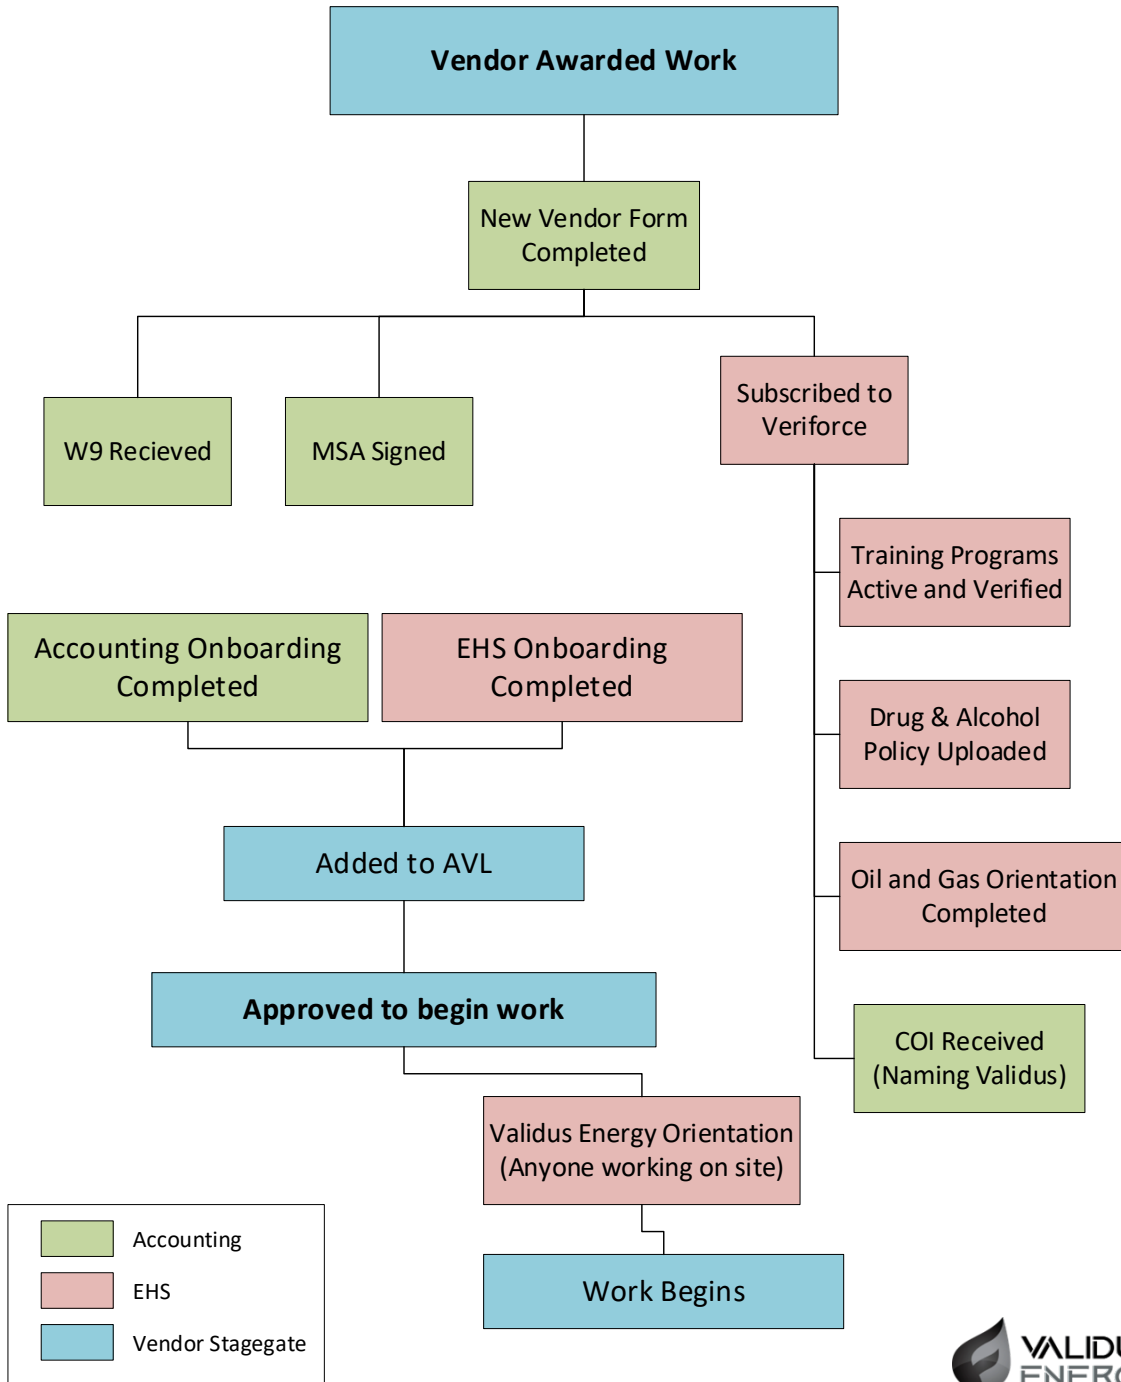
Vendor Awarded Work

New Vendor Form Completed

W9 Recieved

MSA Signed

Subscribed to Veriforce

Training Programs Active and Verified

Drug & Alcohol Policy Uploaded

Oil and Gas Orientation Completed

COI Received (Naming Validus)

Accounting Onboarding Completed

EHS Onboarding Completed

Added to AVL

Approved to begin work

Validus Energy Orientation (Anyone working on site)

Work Begins

Accounting

EHS

Vendor Stagegate

VALID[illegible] ENER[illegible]